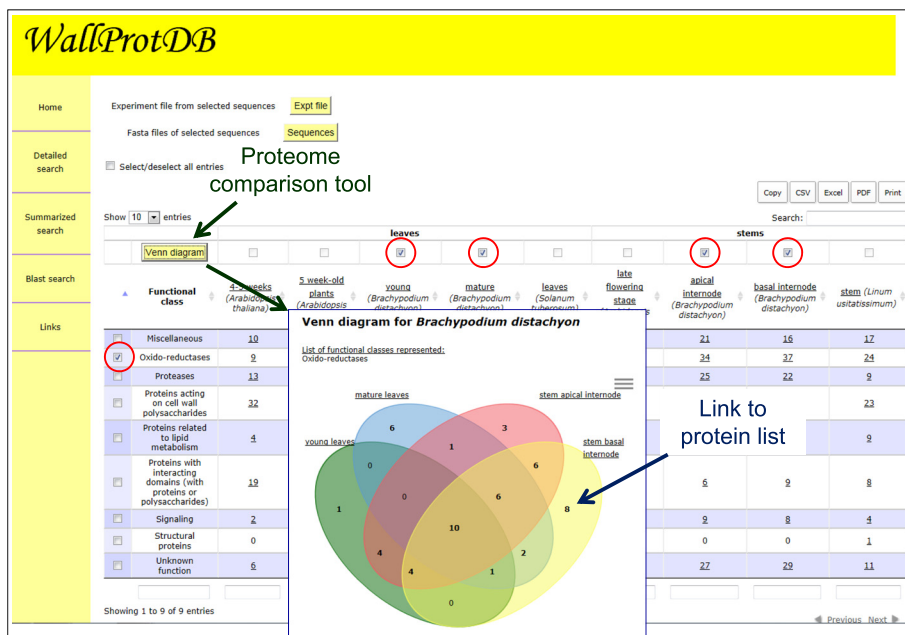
WallProtDB

Home

Detailed search

Summarized search

Blast search

Links

Experiment file from selected sequences Expt file

Fasta files of selected sequences Sequences

Select/deselect all entries

Proteome comparison tool

Copy CSV Excel PDF Print

Show 10 entries

Search:

Venn diagram

leaves

stems

| | Functional class | 4-5 weeks (Arabidopsis thaliana) | 5 week-old plants (Arabidopsis | young (Brachypodium distachyon) | mature (Brachypodium distachyon) | leaves (Solanum tuberosum) | late flowering stage | apical internode (Brachypodium distachyon) | basal internode (Brachypodium distachyon) | stem (Linum usitatissimum) |
|---|---|---|---|---|---|---|---|---|---|---|
| | Miscellaneous | 10 | | | | | | 21 | 16 | 17 |
| | Oxido-reductases | 9 | | | | | | 34 | 37 | 24 |
| | Proteases | 13 | | | | | | 25 | 22 | 9 |
| | Proteins acting on cell wall polysaccharides | 32 | | | | | | | | 23 |
| | Proteins related to lipid metabolism | 4 | | | | | | | | 9 |
| | Proteins with interacting domains (with proteins or polysaccharides) | 19 | | | | | | 6 | 9 | 8 |
| | Signaling | 2 | | | | | | 9 | 8 | 4 |
| | Structural proteins | 0 | | | | | | 0 | 0 | 1 |
| | Unknown function | 6 | | | | | | 27 | 29 | 11 |

Showing 1 to 9 of 9 entries

Previous Next

Venn diagram for Brachypodium distachyon

List of functional classes represented:
Oxido-reductases

mature leaves
stem apical internode
young leaves
stem basal internode
6 3 1 0 6 0 6 1 8 10 4 2 4 1 0

Link to protein list